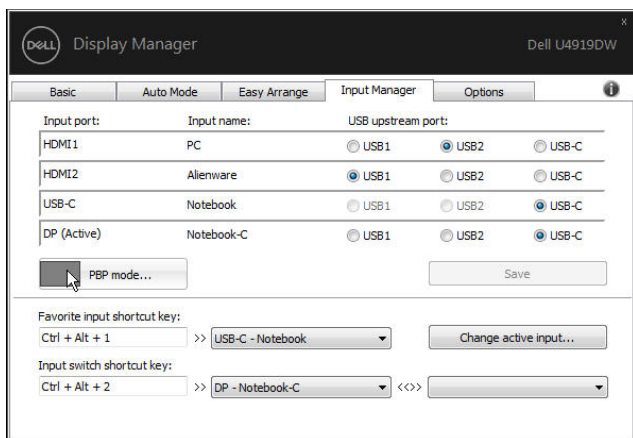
DELL Display Manager Dell U4919DW

x

Basic | Auto Mode | Easy Arrange | Input Manager | Options

| Input port: | Input name: | USB upstream port: | | |
|---|---|---|---|---|
| HDMI1 | PC | USB1 | USB2 | USB-C |
| HDMI2 | Alienware | USB1 | USB2 | USB-C |
| USB-C | Notebook | USB1 | USB2 | USB-C |
| DP (Active) | Notebook-C | USB1 | USB2 | USB-C |

PBP mode...

Save

Favorite input shortcut key:

Ctrl + Alt + 1 >> USB-C - Notebook

Change active input...

Input switch shortcut key:

Ctrl + Alt + 2 >> DP - Notebook-C <<>>